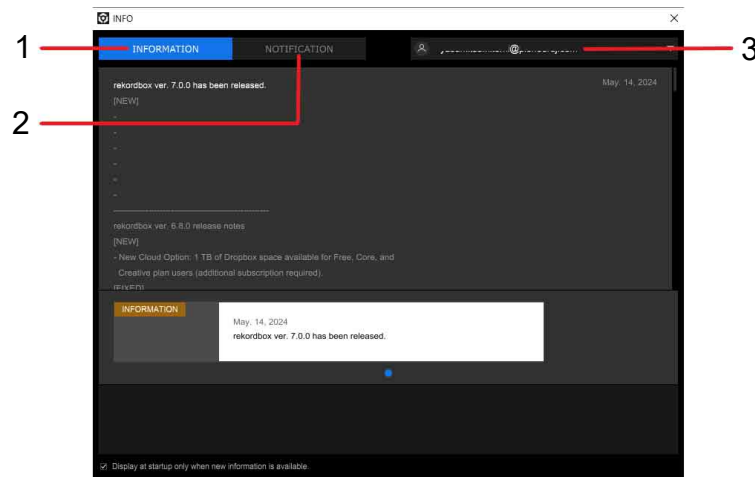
INFO

×

1

INFORMATION

NOTIFICATION

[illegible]@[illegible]

3

2

rekordbox ver. 7.0.0 has been released.

May. 14, 2024

[NEW]

-

-

-

-

-

-

-

rekordbox ver. 6.8.0 release notes

[NEW]

- New Cloud Option: 1 TB of Dropbox space available for Free, Core, and Creative plan users (additional subscription required).

[FIXED]

INFORMATION

May. 14, 2024

rekordbox ver. 7.0.0 has been released.

Display at startup only when new information is available.